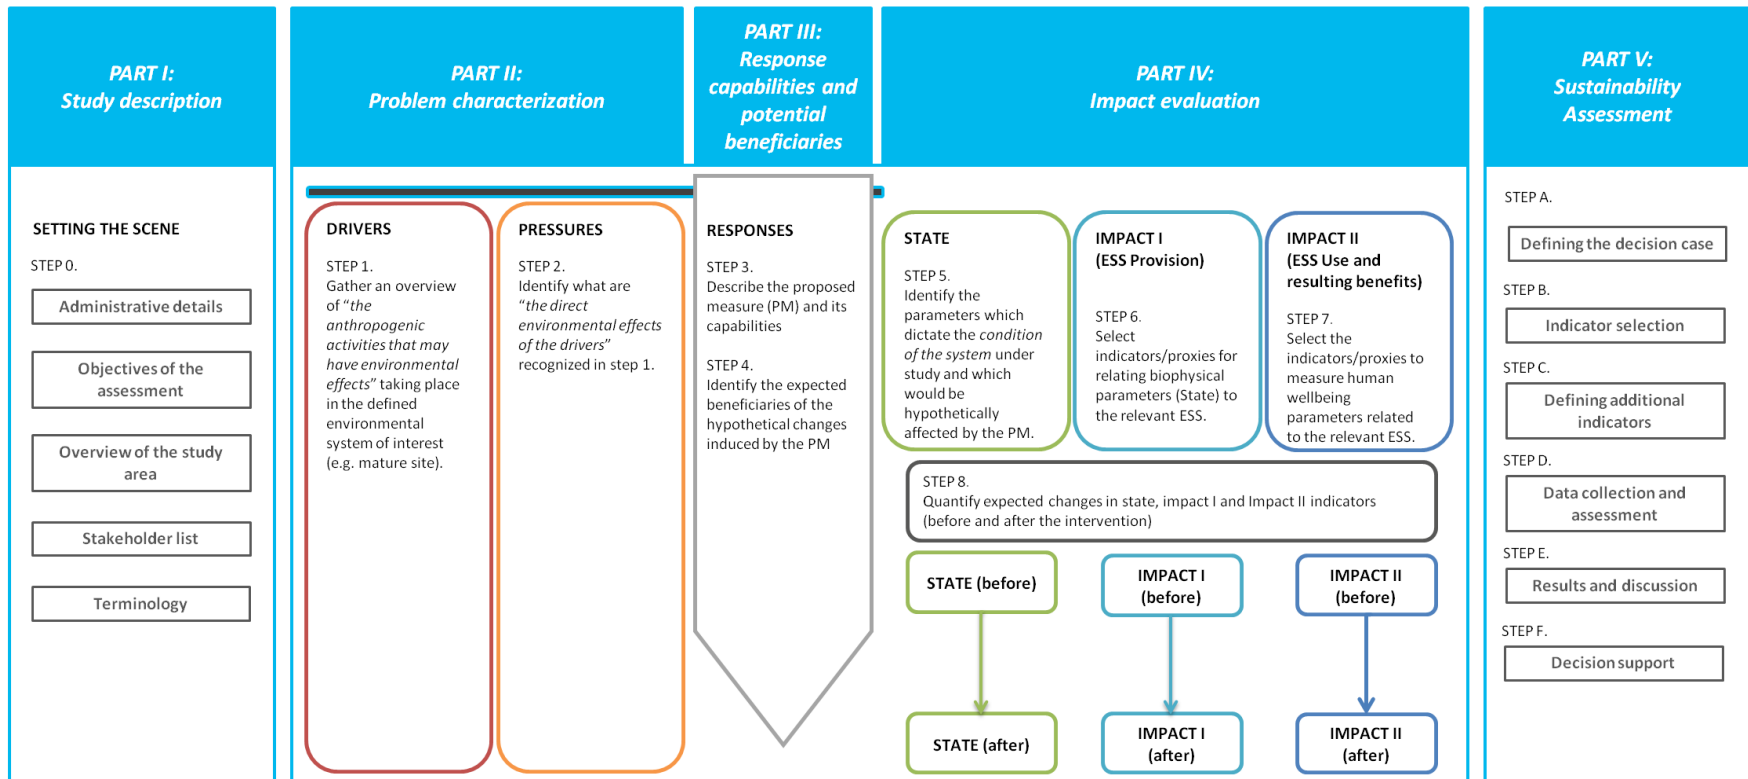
PART I:
Study description

PART II:
Problem characterization

PART III:
Response capabilities and potential beneficiaries

PART IV:
Impact evaluation

PART V:
Sustainability Assessment

SETTING THE SCENE

STEP 0.

Administrative details

Objectives of the assessment

Overview of the study area

Stakeholder list

Terminology

DRIVERS

STEP 1.
Gather an overview of "*the anthropogenic activities that may have environmental effects*" taking place in the defined environmental system of interest (e.g. mature site).

PRESSURES

STEP 2.
Identify what are "*the direct environmental effects of the drivers*" recognized in step 1.

RESPONSES

STEP 3.
Describe the proposed measure (PM) and its capabilities

STEP 4.
Identify the expected beneficiaries of the hypothetical changes induced by the PM

STATE

STEP 5.
Identify the parameters which dictate the *condition of the system* under study and which would be hypothetically affected by the PM.

IMPACT I
(ESS Provision)

STEP 6.
Select indicators/proxies for relating biophysical parameters (State) to the relevant ESS.

IMPACT II
(ESS Use and resulting benefits)

STEP 7.
Select the indicators/proxies to measure human wellbeing parameters related to the relevant ESS.

STEP 8.
Quantify expected changes in state, impact I and Impact II indicators (before and after the intervention)

STATE (before)

IMPACT I (before)

IMPACT II (before)

STATE (after)

IMPACT I (after)

IMPACT II (after)

STEP A.

Defining the decision case

STEP B.

Indicator selection

STEP C.

Defining additional indicators

STEP D.

Data collection and assessment

STEP E.

Results and discussion

STEP F.

Decision support